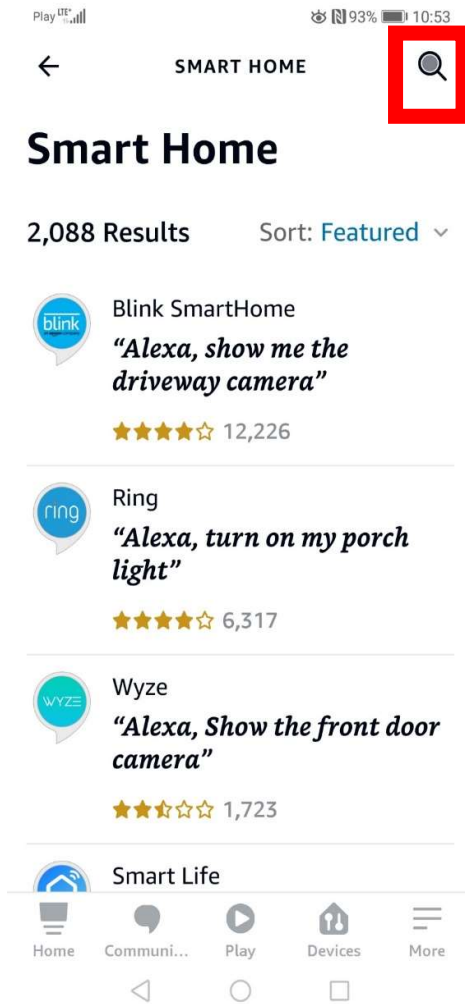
Play LTE 93% 10:53

SMART HOME

Smart Home

2,088 Results

Sort: Featured

blink

Blink SmartHome

“Alexa, show me the driveway camera”

12,226

ring

Ring

“Alexa, turn on my porch light”

6,317

WYZE

Wyze

“Alexa, Show the front door camera”

1,723

Smart Life

Home

Communi...

Play

Devices

More